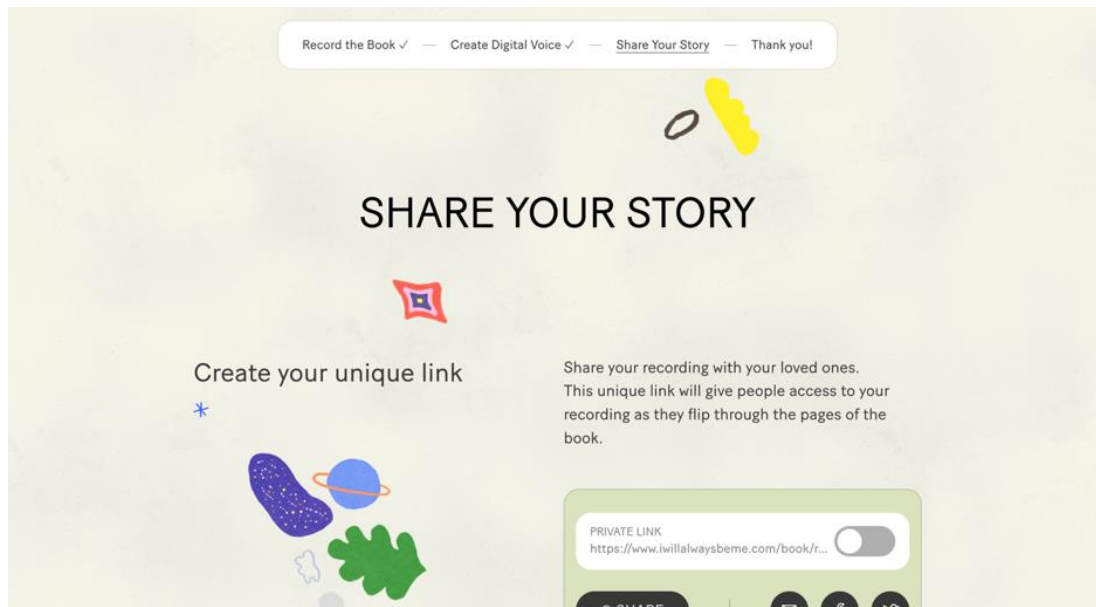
Record the Book ✓ — Create Digital Voice ✓ — Share Your Story — Thank you!

SHARE YOUR STORY

Create your unique link

Share your recording with your loved ones. This unique link will give people access to your recording as they flip through the pages of the book.

PRIVATE LINK
https://www.iwillalwaysbeme.com/book/r...

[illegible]